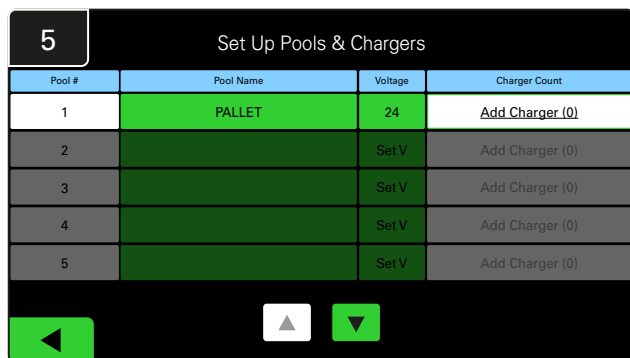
5

Set Up Pools & Chargers

| Pool # | Pool Name | Voltage | Charger Count |
|---|---|---|---|
| 1 | PALLET | 24 | Add Charger (0) |
| 2 | | Set V | Add Charger (0) |
| 3 | | Set V | Add Charger (0) |
| 4 | | Set V | Add Charger (0) |
| 5 | | Set V | Add Charger (0) |